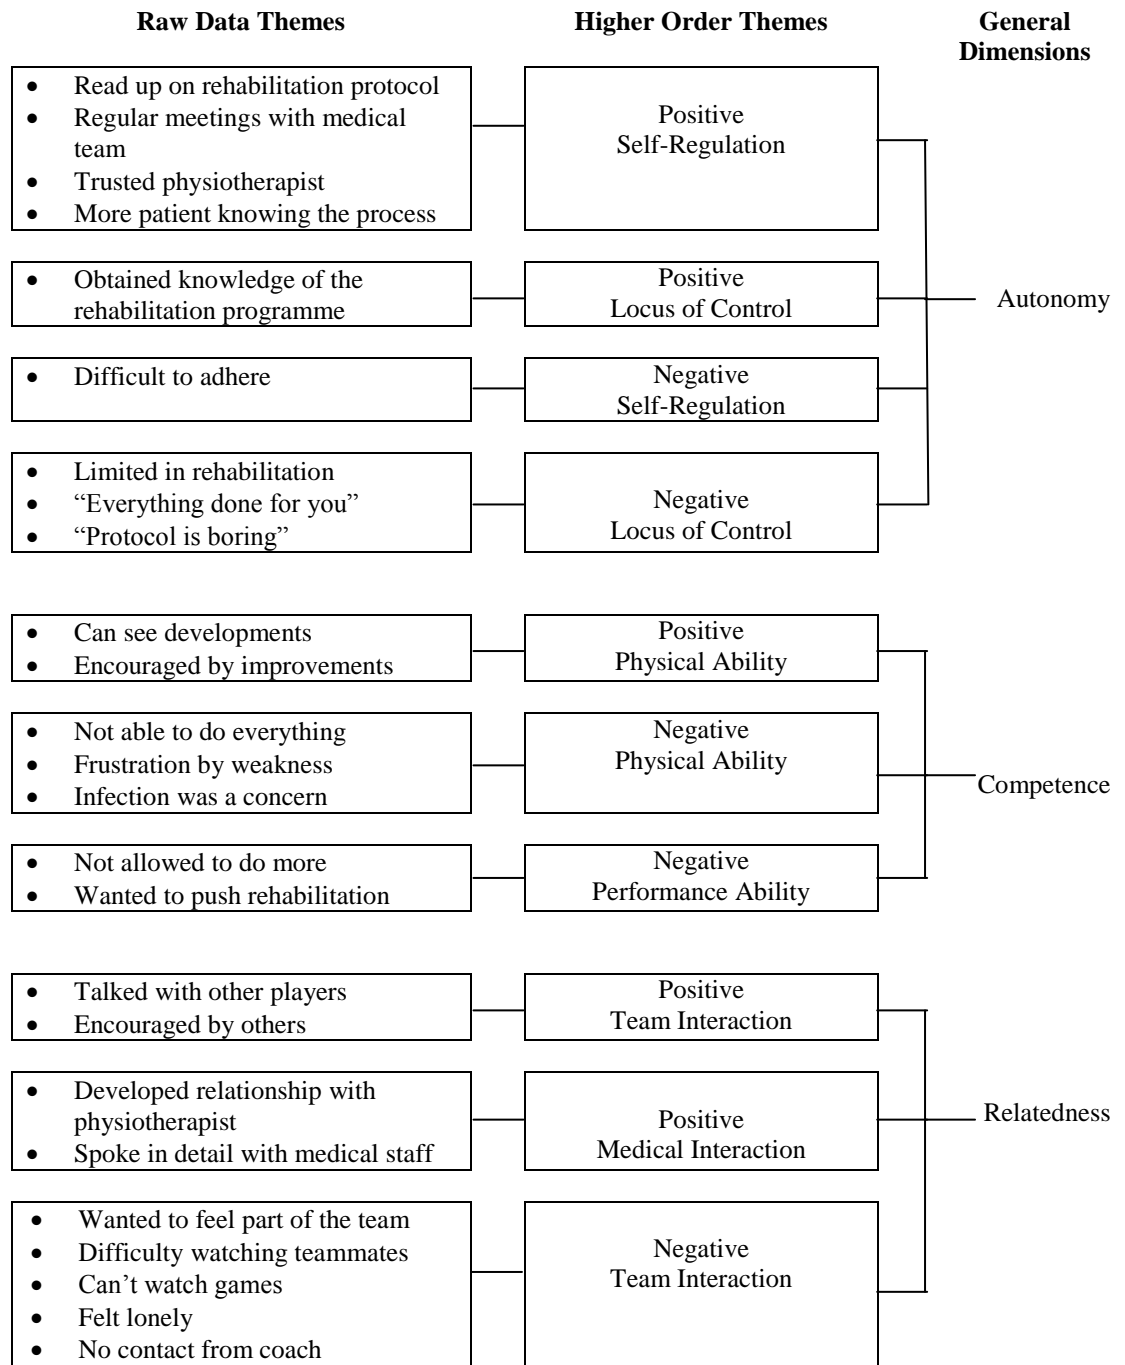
Raw Data Themes

Higher Order Themes

General Dimensions

- Read up on rehabilitation protocol
- Regular meetings with medical team
- Trusted physiotherapist
- More patient knowing the process

Positive Self-Regulation

- Obtained knowledge of the rehabilitation programme

Positive Locus of Control

Autonomy

- Difficult to adhere

Negative Self-Regulation

- Limited in rehabilitation
- "Everything done for you"
- "Protocol is boring"

Negative Locus of Control

- Can see developments
- Encouraged by improvements

Positive Physical Ability

- Not able to do everything
- Frustration by weakness
- Infection was a concern

Negative Physical Ability

Competence

- Not allowed to do more
- Wanted to push rehabilitation

Negative Performance Ability

- Talked with other players
- Encouraged by others

Positive Team Interaction

- Developed relationship with physiotherapist
- Spoke in detail with medical staff

Positive Medical Interaction

Relatedness

- Wanted to feel part of the team
- Difficulty watching teammates
- Can't watch games
- Felt lonely
- No contact from coach

Negative Team Interaction